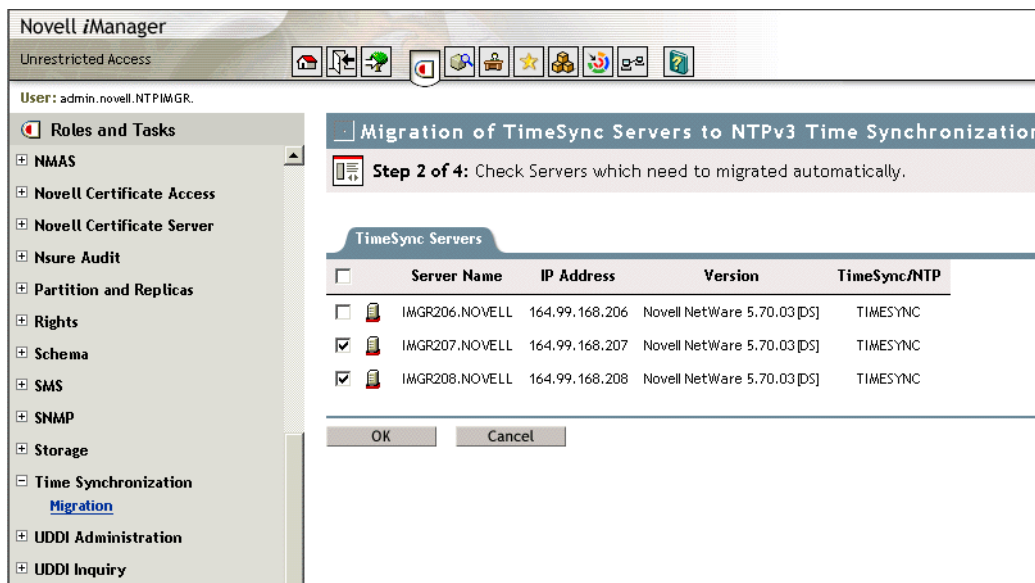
Novell *i*Manager

Unrestricted Access

User: admin.novell.NTPIMGR.

Roles and Tasks

NMAS

Novell Certificate Access

Novell Certificate Server

Nsure Audit

Partition and Replicas

Rights

Schema

SMS

SNMP

Storage

Time Synchronization

Migration

UDDI Administration

UDDI Inquiry

Migration of TimeSync Servers to NTPv3 Time Synchronizatio

Step 2 of 4: Check Servers which need to migrated automatically.

TimeSync Servers

| | Server Name | IP Address | Version | TimeSync/NTP |
|---|---|---|---|---|
| ☐ | IMGR206.NOVELL | 164.99.168.206 | Novell NetWare 5.70.03 [DS] | TIMESYNC |
| ☑ | IMGR207.NOVELL | 164.99.168.207 | Novell NetWare 5.70.03 [DS] | TIMESYNC |
| ☑ | IMGR208.NOVELL | 164.99.168.208 | Novell NetWare 5.70.03 [DS] | TIMESYNC |

OK Cancel